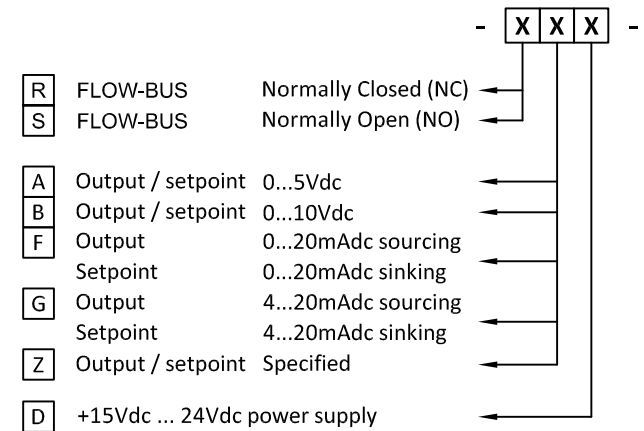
- X X X -

R FLOW-BUS Normally Closed (NC)
S FLOW-BUS Normally Open (NO)

A Output / setpoint 0...5Vdc
B Output / setpoint 0...10Vdc
F Output 0...20mAdc sourcing
Setpoint 0...20mAdc sinking
G Output 4...20mAdc sourcing
Setpoint 4...20mAdc sinking
Z Output / setpoint Specified

D +15Vdc ... 24Vdc power supply